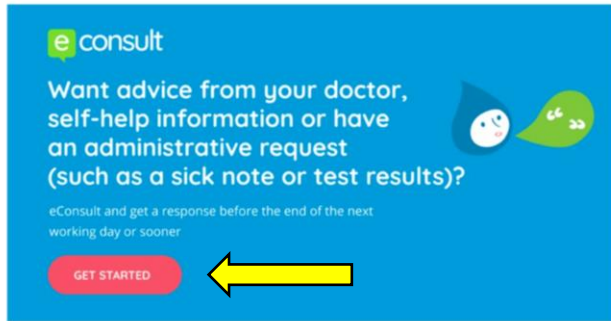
econsult

Want advice from your doctor, self-help information or have an administrative request (such as a sick note or test results)?

eConsult and get a response before the end of the next working day or sooner

GET STARTED